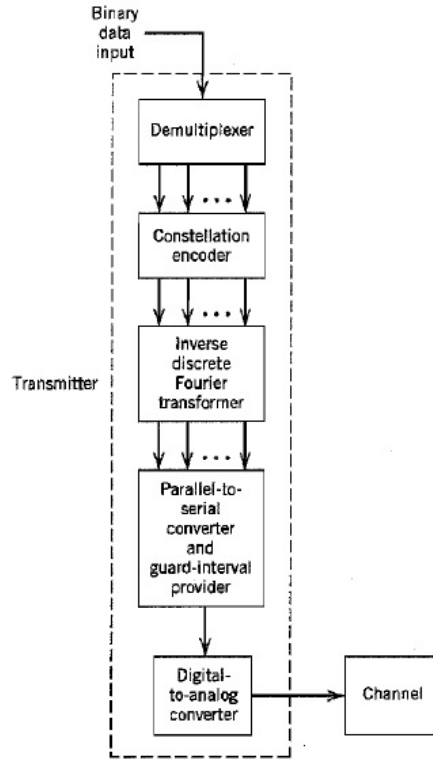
Binary data input

Transmitter

Demultiplexer

...

Constellation encoder

...

Inverse discrete Fourier transformer

...

Parallel-to-serial converter and guard-interval provider

Digital-to-analog converter

Channel